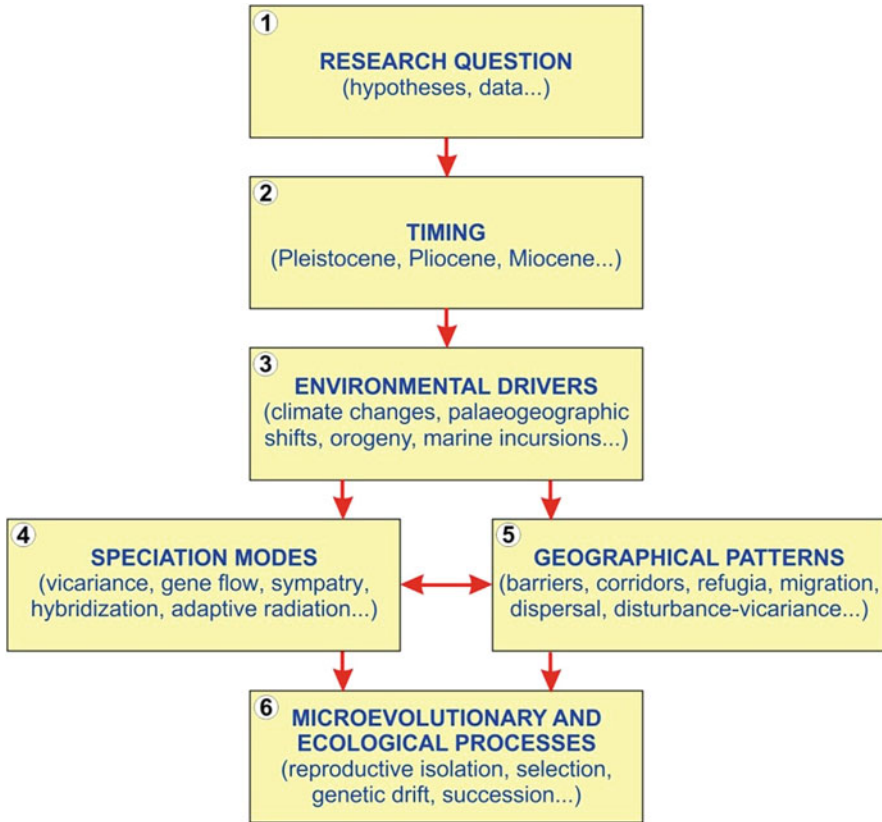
1
RESEARCH QUESTION
(hypotheses, data...)

2
TIMING
(Pleistocene, Pliocene, Miocene...)

3
ENVIRONMENTAL DRIVERS
(climate changes, palaeogeographic shifts, orogeny, marine incursions...)

4
SPECIATION MODES
(vicariance, gene flow, sympatry, hybridization, adaptive radiation...)

5
GEOGRAPHICAL PATTERNS
(barriers, corridors, refugia, migration, dispersal, disturbance-vicariance...)

6
MICROEVOLUTIONARY AND ECOLOGICAL PROCESSES
(reproductive isolation, selection, genetic drift, succession...)